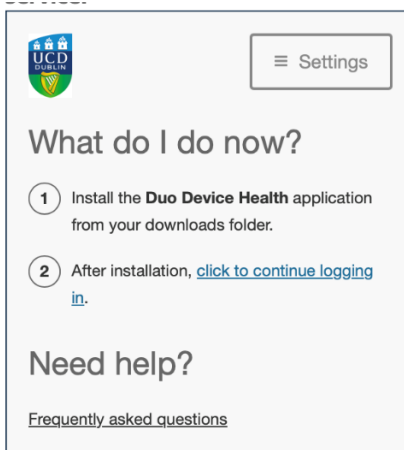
UCD DUBLIN

≡ Settings

What do I do now?

1 Install the **Duo Device Health** application from your downloads folder.

2 After installation, click to continue logging in.

Need help?

Frequently asked questions